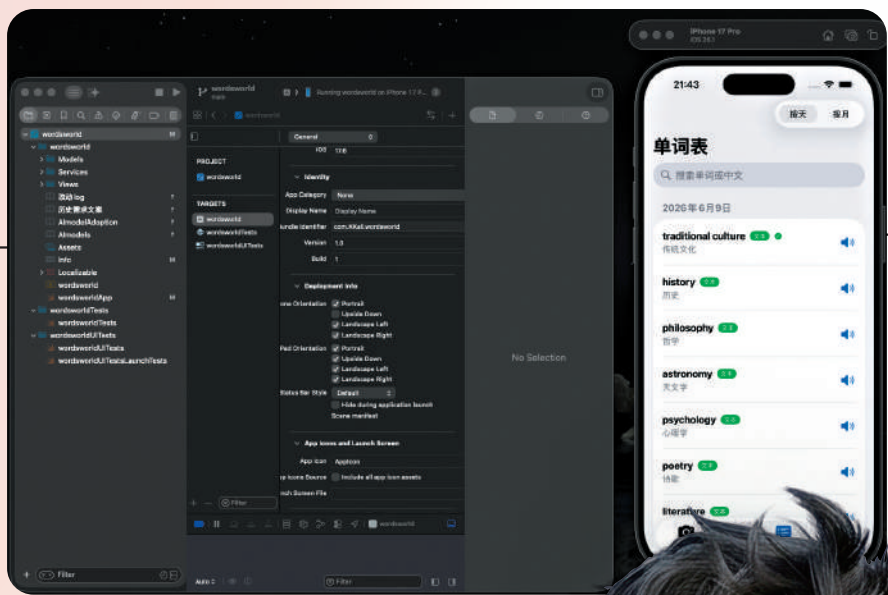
iPhone 17 Pro
iOS 26.1

wordsworld
main

Running wordsworld on iPhone 17 P...

wordsworld

wordsworld
wordsworld
Models
Services
Views
改动log
历史需求文案
AImodelAdoption
AImodels
Assets
Info
Localizable
wordsworld
wordsworldApp
wordsworldTests
wordsworldTests
wordsworldUITests
wordsworldUITests
wordsworldUITestsLaunchTests

Filter

PROJECT
wordsworld
TARGETS
wordsworld
wordsworldTests
wordsworldUITests

Filter

General

iOS 17.6

Identity
App Category None
Display Name Display Name
Bundle Identifier com.KKall.wordsworld
Version 1.0
Build 1

Deployment Info
iPhone Orientation Portrait
Upside Down
Landscape Left
Landscape Right
iPad Orientation Portrait
Upside Down
Landscape Left
Landscape Right
Status Bar Style Default
Hide during application launch
Scene manifest

App Icons and Launch Screen
App Icon AppIcon
App Icons Source Include all app icon assets
Launch Screen File

wordsworld

Auto

Filter

No Selection

21:43

按天 按月

单词表

搜索单词或中文

2026年6月9日

traditional culture 文化
传统文化

history 文化
历史

philosophy 文化
哲学

astronomy 文化
天文学

psychology 文化
心理学

poetry 文化
诗歌

literature 文化